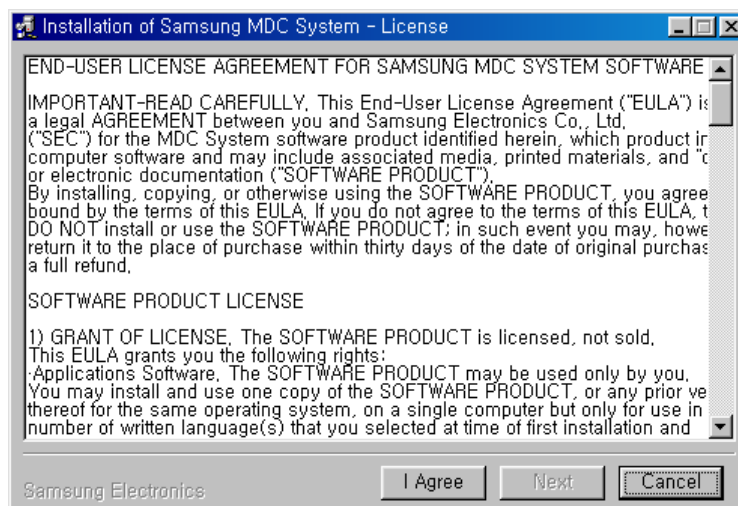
Installation of Samsung MDC System - License

END-USER LICENSE AGREEMENT FOR SAMSUNG MDC SYSTEM SOFTWARE

IMPORTANT-READ CAREFULLY. This End-User License Agreement ("EULA") is a legal AGREEMENT between you and Samsung Electronics Co., Ltd. ("SEC") for the MDC System software product identified herein, which product in computer software and may include associated media, printed materials, and "o or electronic documentation ("SOFTWARE PRODUCT"). By installing, copying, or otherwise using the SOFTWARE PRODUCT, you agree bound by the terms of this EULA. If you do not agree to the terms of this EULA, t DO NOT install or use the SOFTWARE PRODUCT; in such event you may, howe return it to the place of purchase within thirty days of the date of original purchas a full refund.

SOFTWARE PRODUCT LICENSE

1) GRANT OF LICENSE. The SOFTWARE PRODUCT is licensed, not sold. This EULA grants you the following rights: ·Applications Software. The SOFTWARE PRODUCT may be used only by you. You may install and use one copy of the SOFTWARE PRODUCT, or any prior ve thereof for the same operating system, on a single computer but only for use in number of written language(s) that you selected at time of first installation and

Samsung Electronics

I Agree

Next

Cancel